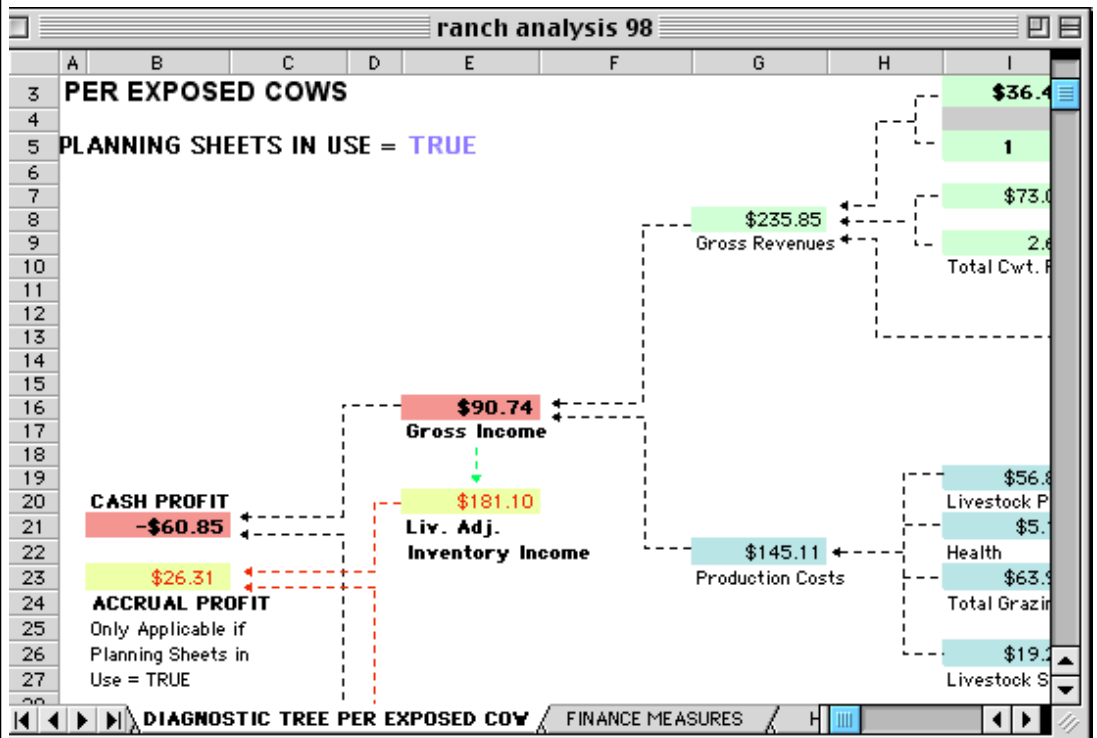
ranch analysis 98

| | A | B | C | D | E | F | G | H | I |
|---|---|---|---|---|---|---|---|---|---|
| 3 | PER EXPOSED COWS | | | | | | | | $36.4 |
| 4 | | | | | | | | | |
| 5 | PLANNING SHEETS IN USE = TRUE | | | | | | | | 1 |
| 6 | | | | | | | | | |
| 7 | | | | | | | | | $73.0 |
| 8 | | | | | | | $235.85 | | |
| 9 | | | | | | | Gross Revenues | | 2.6 |
| 10 | | | | | | | | | Total Cwt. P |
| 11 | | | | | | | | | |
| 12 | | | | | | | | | |
| 13 | | | | | | | | | |
| 14 | | | | | | | | | |
| 15 | | | | | | | | | |
| 16 | | | | | $90.74 | | | | |
| 17 | | | | | Gross Income | | | | |
| 18 | | | | | | | | | |
| 19 | | | | | | | | | $56.8 |
| 20 | | CASH PROFIT | | | $181.10 | | | | Livestock P |
| 21 | | -$60.85 | | | Liv. Adj. | | | | $5.1 |
| 22 | | | | | Inventory Income | | $145.11 | | Health |
| 23 | | $26.31 | | | | | Production Costs | | $63.9 |
| 24 | | ACCRUAL PROFIT | | | | | | | Total Grazin |
| 25 | | Only Applicable if | | | | | | | |
| 26 | | Planning Sheets in | | | | | | | $19.2 |
| 27 | | Use = TRUE | | | | | | | Livestock S |

DIAGNOSTIC TREE PER EXPOSED COW | FINANCE MEASURES | H